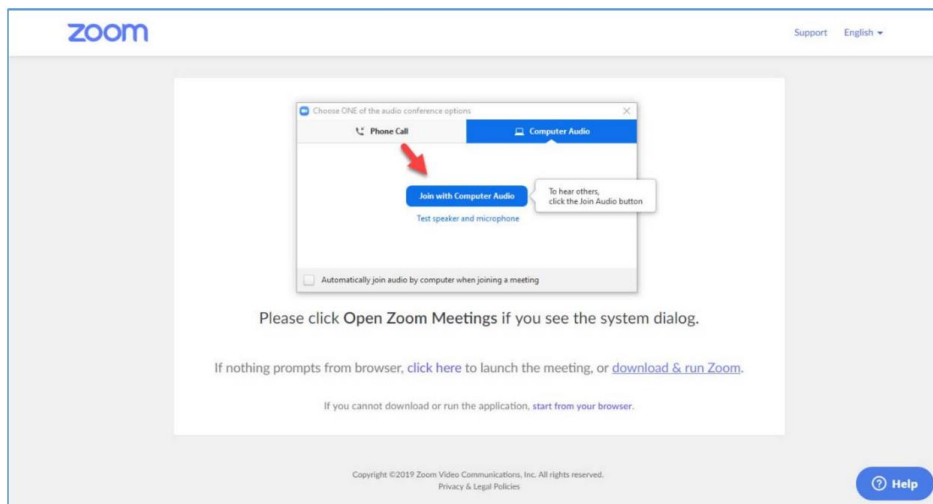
zoom

Support English

Choose ONE of the audio conference options

Phone Call

Computer Audio

Join with Computer Audio

To hear others, click the Join Audio button

Test speaker and microphone

Automatically join audio by computer when joining a meeting

Please click Open Zoom Meetings if you see the system dialog.

If nothing prompts from browser, click here to launch the meeting, or download & run Zoom.

If you cannot download or run the application, start from your browser.

Copyright ©2019 Zoom Video Communications, Inc. All rights reserved.
Privacy & Legal Policies

Help